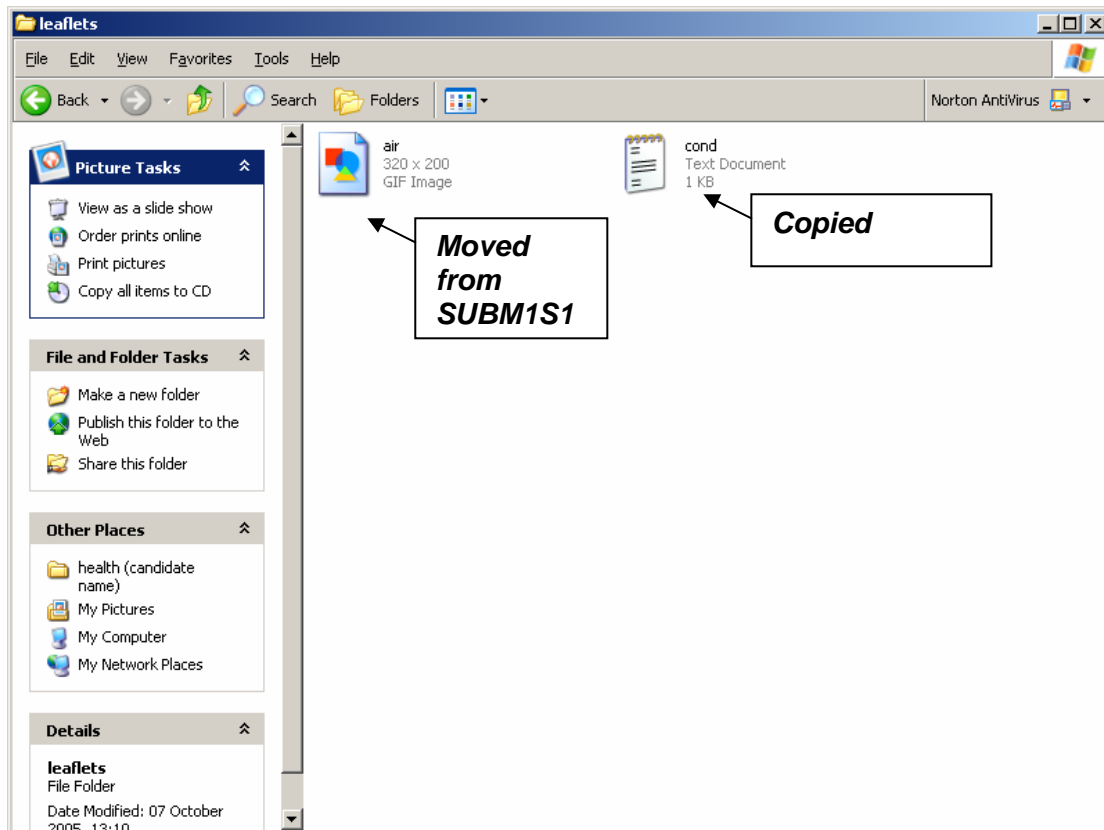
leaflets

File Edit View Favorites Tools Help

Back Search Folders

Norton AntiVirus

Picture Tasks

View as a slide show
Order prints online
Print pictures
Copy all items to CD

File and Folder Tasks

Make a new folder
Publish this folder to the Web
Share this folder

Other Places

health (candidate name)
My Pictures
My Computer
My Network Places

Details

leaflets
File Folder
Date Modified: 07 October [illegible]

air
320 x 200
GIF Image

cond
Text Document
1 KB

Moved from SUBM1S1

Copied